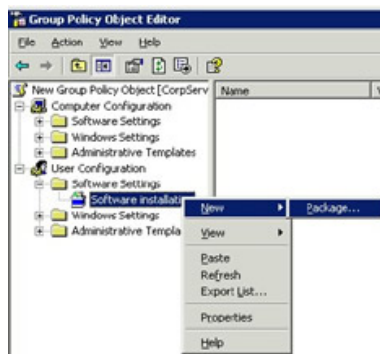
Group Policy Object Editor

File Action View Help

New Group Policy Object [CorpServ

Name

Computer Configuration

Software Settings

Windows Settings

Administrative Templates

User Configuration

Software Settings

Software installati

Windows Settings

Administrative Templa

New

Package...

View

Paste

Refresh

Export List...

Properties

Help